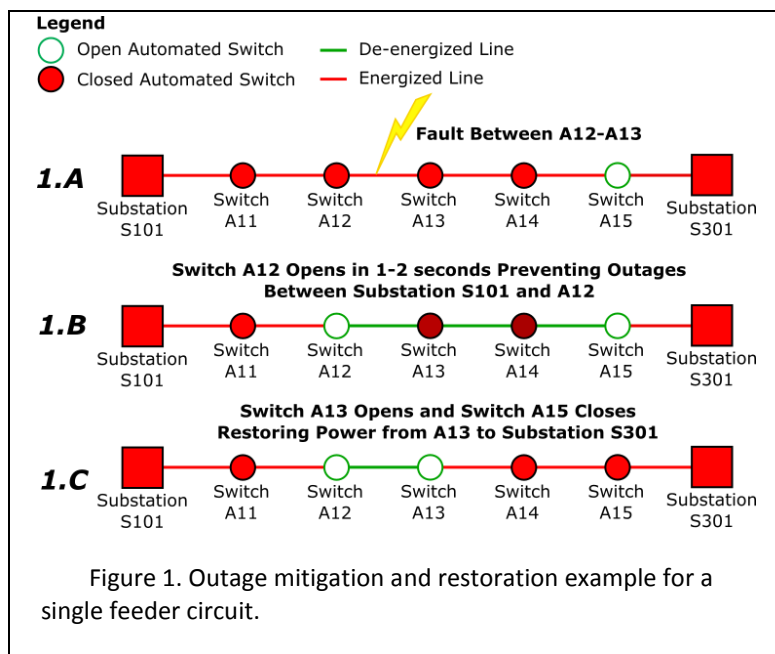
Legend
Open Automated Switch
Closed Automated Switch
De-energized Line
Energized Line

Fault Between A12-A13

1.A
Substation S101
Switch A11
Switch A12
Switch A13
Switch A14
Switch A15
Substation S301

Switch A12 Opens in 1-2 seconds Preventing Outages Between Substation S101 and A12

1.B
Substation S101
Switch A11
Switch A12
Switch A13
Switch A14
Switch A15
Substation S301

Switch A13 Opens and Switch A15 Closes Restoring Power from A13 to Substation S301

1.C
Substation S101
Switch A11
Switch A12
Switch A13
Switch A14
Switch A15
Substation S301

Figure 1. Outage mitigation and restoration example for a single feeder circuit.